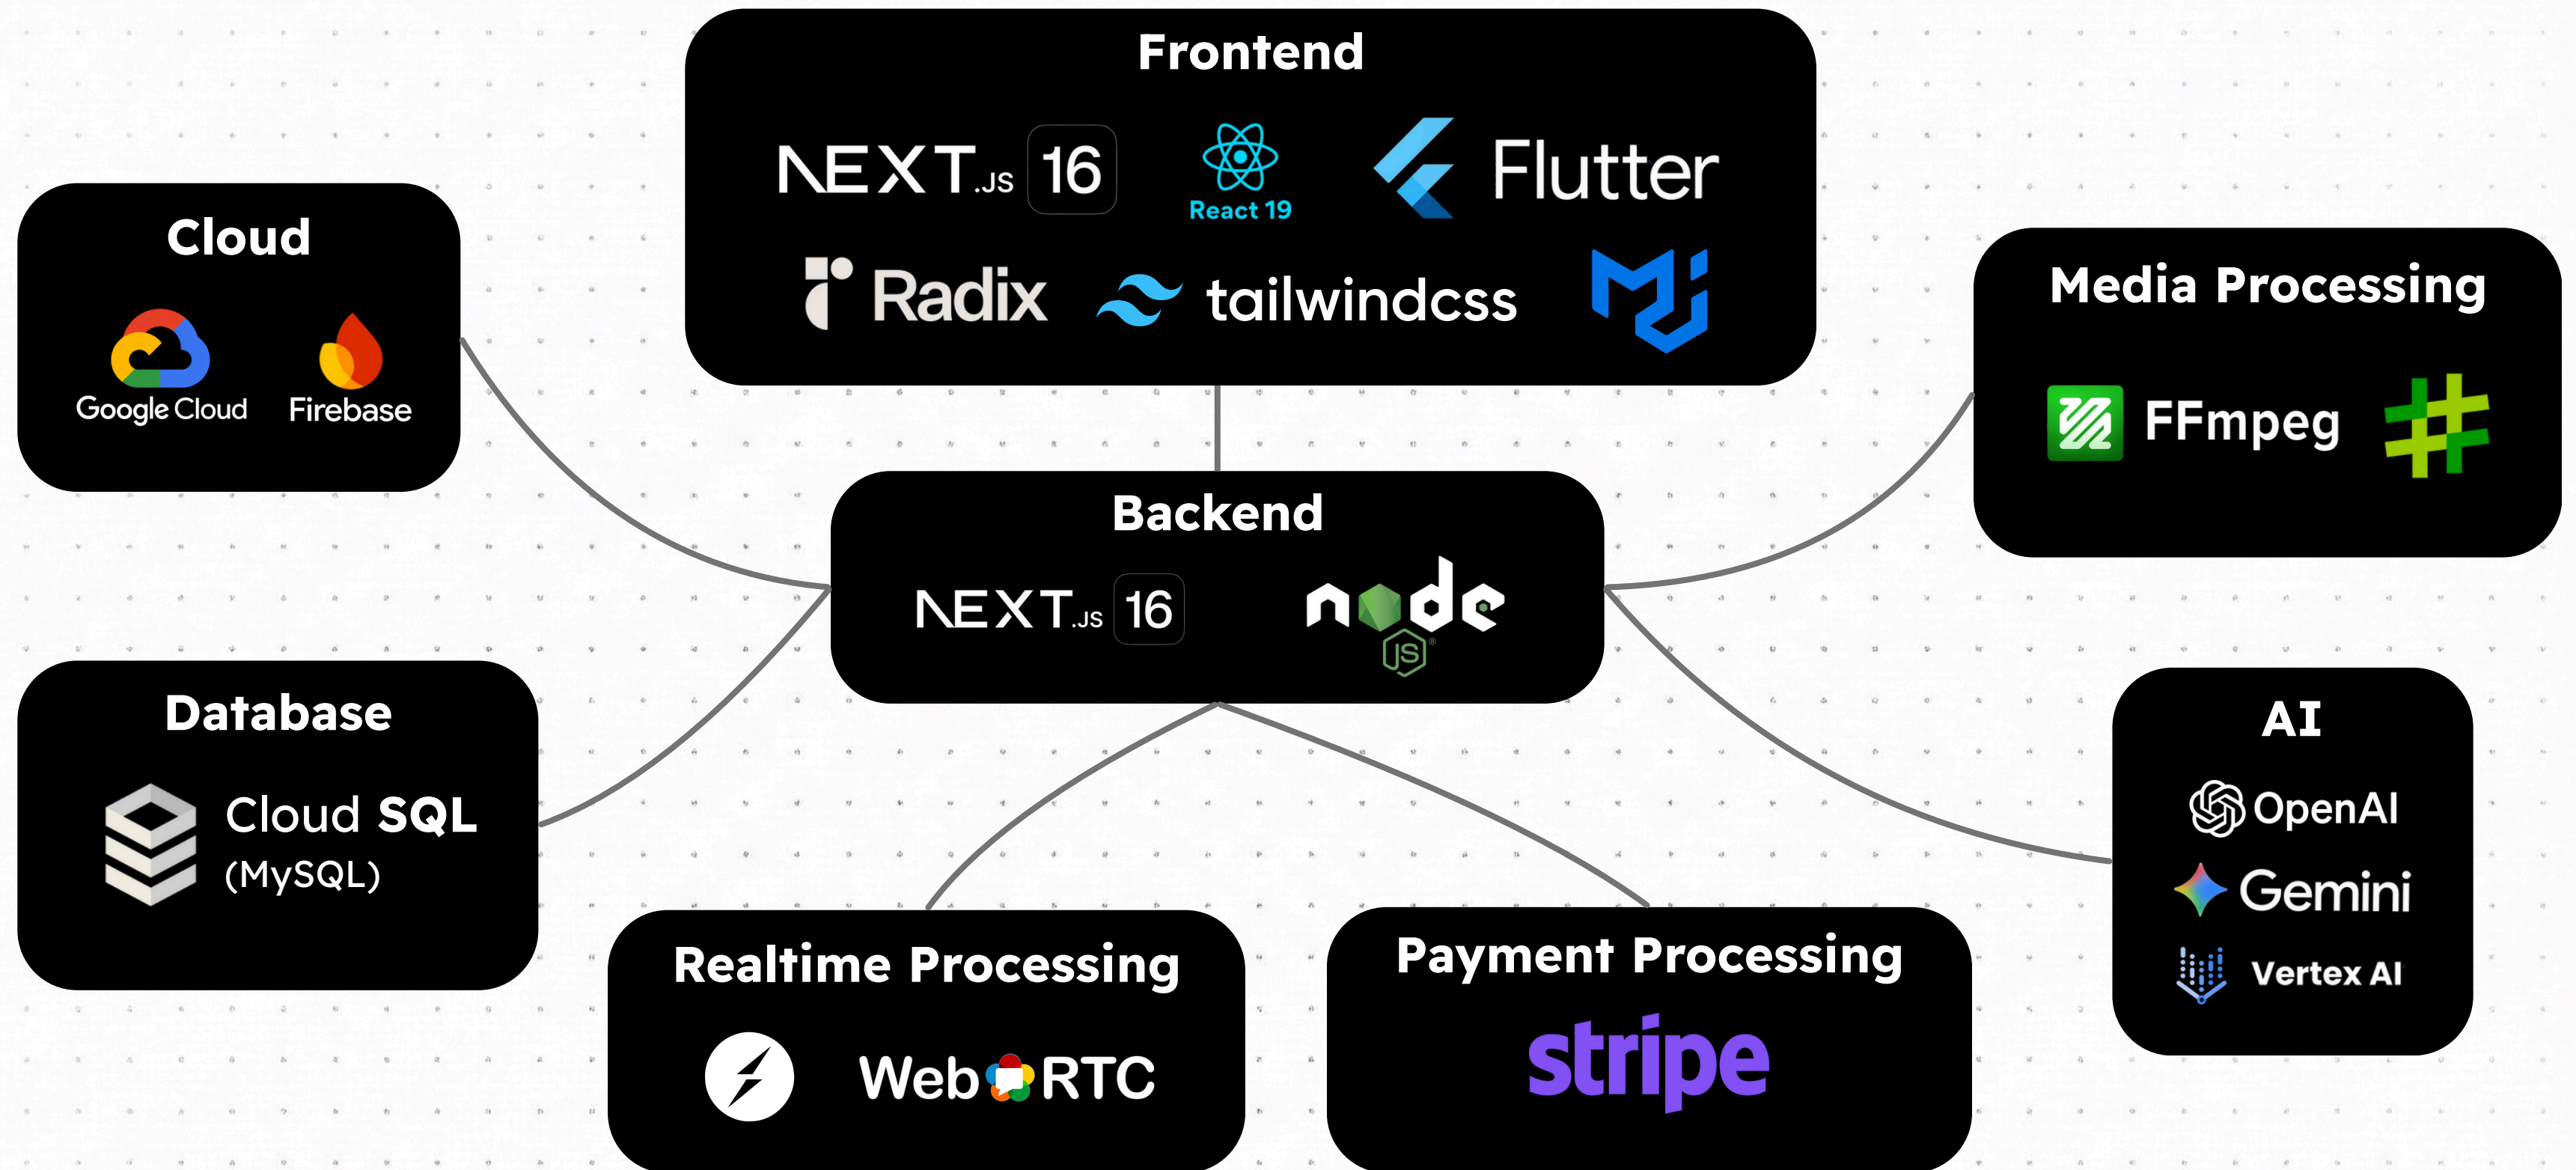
Frontend

NEXT.JS 16

React 19

Flutter

Radix

tailwindcss

Cloud

Google Cloud

Firebase

Media Processing

FFmpeg

Backend

NEXT.JS 16

node JS

Database

Cloud SQL (MySQL)

AI

OpenAI

Gemini

Vertex AI

Realtime Processing

WebRTC

Payment Processing

stripe